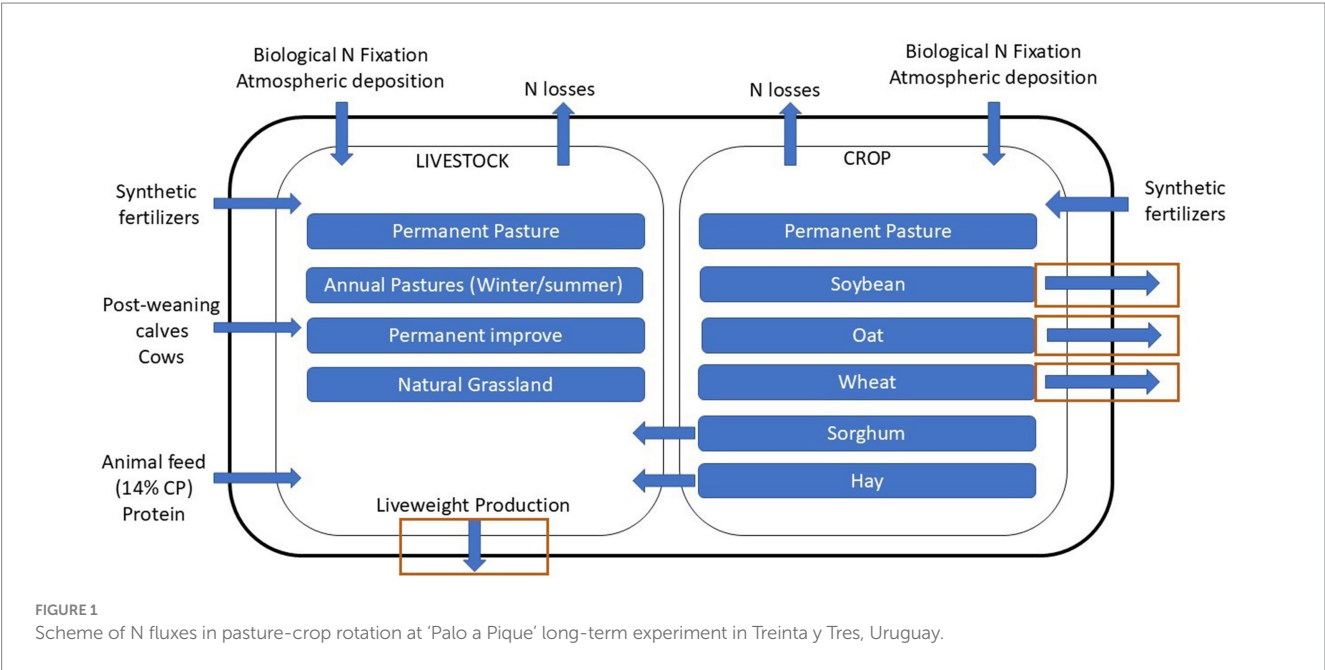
Biological N Fixation
Atmospheric deposition

N losses

N losses

Biological N Fixation
Atmospheric deposition

LIVESTOCK

CROP

Synthetic fertilizers

Synthetic fertilizers

Permanent Pasture

Annual Pastures (Winter/summer)

Permanent improve

Natural Grassland

Permanent Pasture

Soybean

Oat

Wheat

Sorghum

Hay

Post-weaning calves
Cows

Animal feed
(14% CP)
Protein

Liveweight Production

FIGURE 1
Scheme of N fluxes in pasture-crop rotation at 'Palo a Pique' long-term experiment in Treinta y Tres, Uruguay.